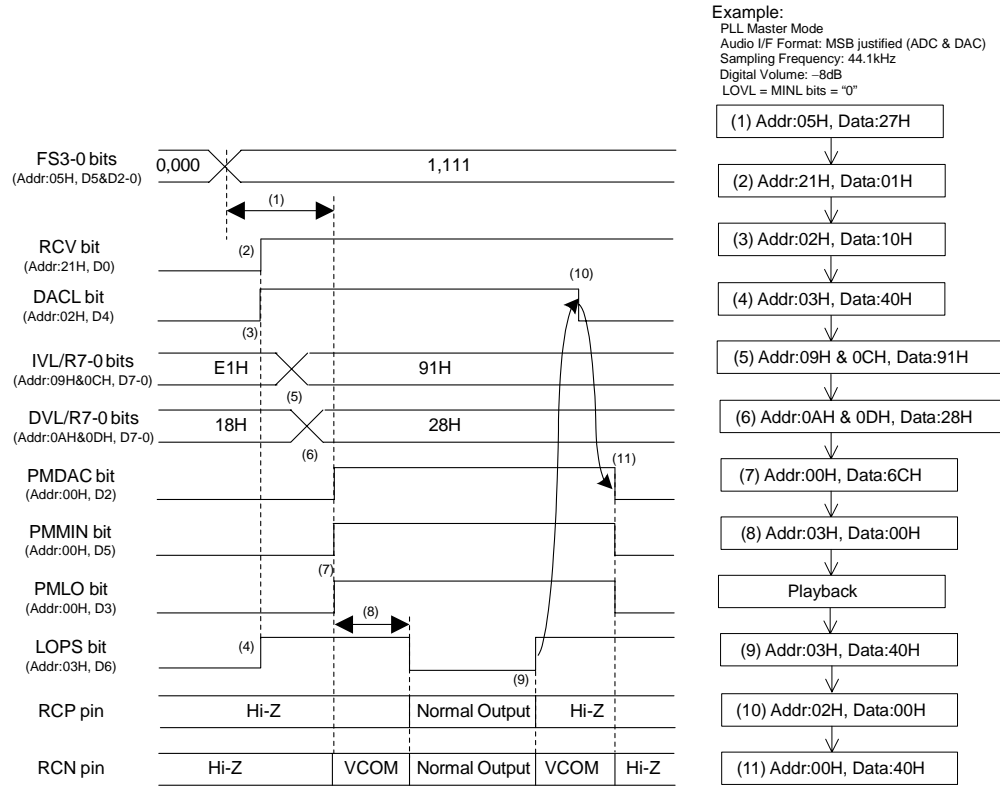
Example:
PLL Master Mode
Audio I/F Format: MSB justified (ADC & DAC)
Sampling Frequency: 44.1kHz
Digital Volume: −8dB
LOVL = MINL bits = "0"

FS3-0 bits
(Addr:05H, D5&D2-0)
0,000
1,111
(1)

RCV bit
(Addr:21H, D0)
(2)

DACL bit
(Addr:02H, D4)
(3)
(10)

IVL/R7-0 bits
(Addr:09H&0CH, D7-0)
E1H
91H
(5)

DVL/R7-0 bits
(Addr:0AH&0DH, D7-0)
18H
28H
(6)

PMDAC bit
(Addr:00H, D2)
(11)

PMMIN bit
(Addr:00H, D5)

PMLO bit
(Addr:00H, D3)
(7)

LOPS bit
(Addr:03H, D6)
(4)
(8)
(9)

RCP pin
Hi-Z
Normal Output
Hi-Z

RCN pin
Hi-Z
VCOM
Normal Output
VCOM
Hi-Z

(1) Addr:05H, Data:27H
(2) Addr:21H, Data:01H
(3) Addr:02H, Data:10H
(4) Addr:03H, Data:40H
(5) Addr:09H & 0CH, Data:91H
(6) Addr:0AH & 0DH, Data:28H
(7) Addr:00H, Data:6CH
(8) Addr:03H, Data:00H
Playback
(9) Addr:03H, Data:40H
(10) Addr:02H, Data:00H
(11) Addr:00H, Data:40H